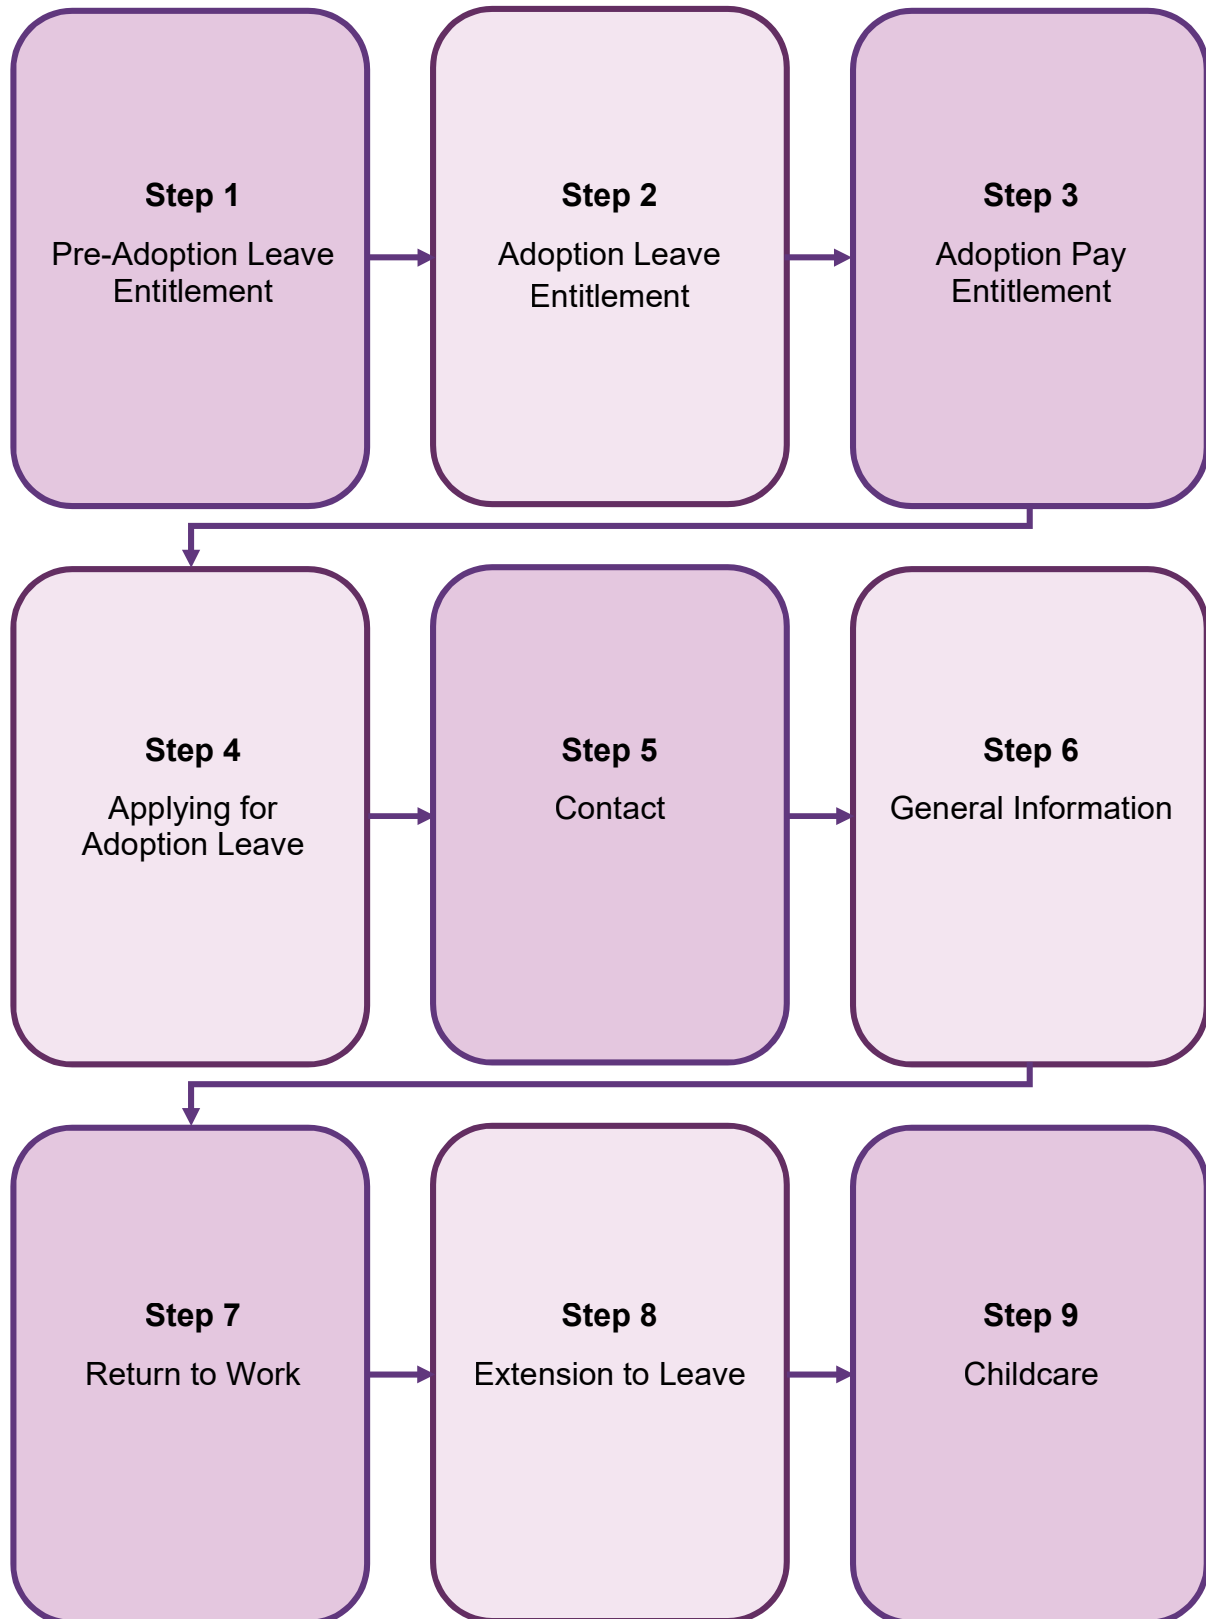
**Step 1**
Pre-Adoption Leave Entitlement

**Step 2**
Adoption Leave Entitlement

**Step 3**
Adoption Pay Entitlement

**Step 4**
Applying for Adoption Leave

**Step 5**
Contact

**Step 6**
General Information

**Step 7**
Return to Work

**Step 8**
Extension to Leave

**Step 9**
Childcare